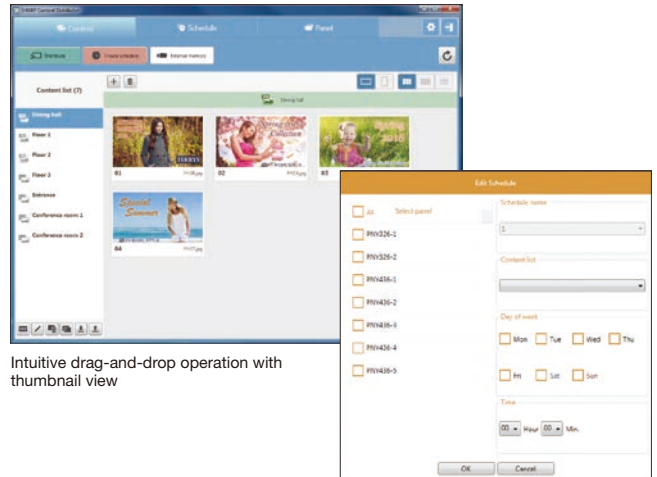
SHARP Content Distribution

Contents
Schedule
Panel

Preview
Create schedule
External memory

Content list (7)

Dining hall
Floor 1
Floor 2
Floor 3
Entrance
Conference room 1
Conference room 2

Dining hall

TERRY'S
01
02
03
04

Spring 2015

Special Summer

Intuitive drag-and-drop operation with thumbnail view

Edit Schedule

All
Select panel
PNV326-1
PNV326-2
PNV436-1
PNV436-2
PNV436-3
PNV436-4
PNV436-5

Schedule name
1

Content list

Day of week
Mon
Tue
Wed
Thu
Fri
Sat
Sun

Time
00 Hour 00 Min.

OK
Cancel